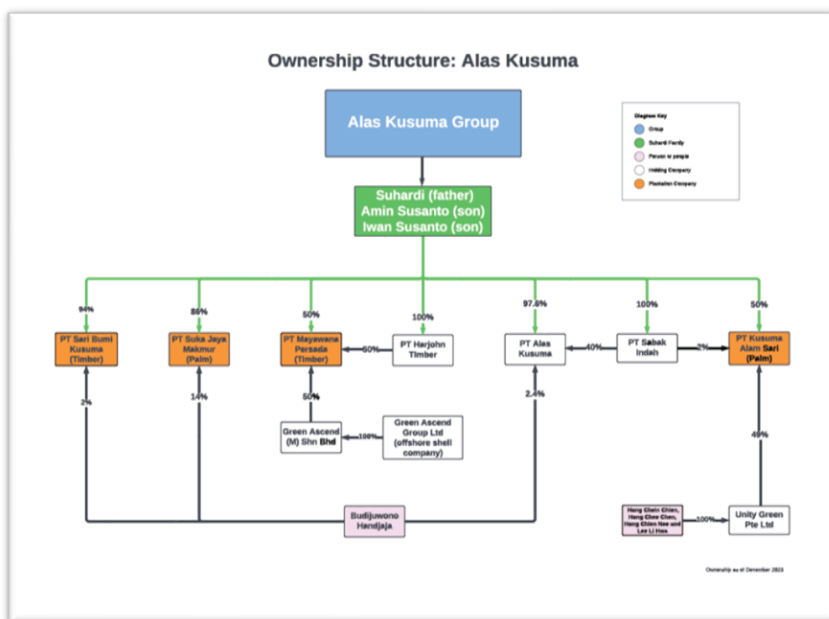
Ownership Structure: Alas Kusuma

Alas Kusuma Group

Diagram Key
Group
Suhardi Family
Person or people
Holding Company
Plantation Company

Suhardi (father)
Amin Susanto (son)
Iwan Susanto (son)

94%
PT Sari Bumi Kusuma (Timber)

86%
PT Suka Jaya Makmur (Palm)

50%
PT Mayawana Persada (Timber)

100%
PT Harjohn Timber

50%

97.6%
PT Alas Kusuma

100%
PT Sabak Indah

40%

50%
PT Kusuma Alam Sari (Palm)

2%

2%

14%

50%

2.4%

49%

Green Ascend (M) Sdn Bhd

100%

Green Ascend Group Ltd (offshore shell company)

Budijuwono Handjaja

Hang Chiew Chien, Hang Chew Chen, Hang Chien Nee and Lee Li Hua

100%

Unity Green Pte Ltd

Ownership as of December 2023